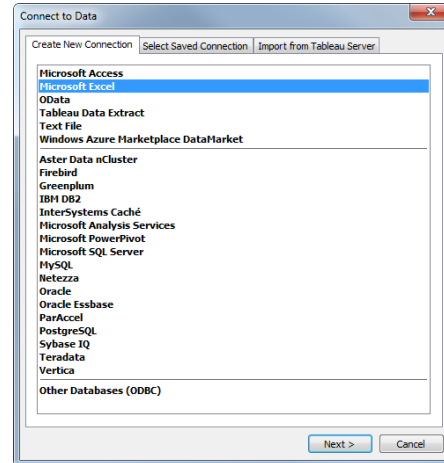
Connect to Data

Create New Connection | Select Saved Connection | Import from Tableau Server

Microsoft Access
Microsoft Excel
OData
Tableau Data Extract
Text File
Windows Azure Marketplace DataMarket

Aster Data nCluster
Firebird
Greenplum
IBM DB2
InterSystems Caché
Microsoft Analysis Services
Microsoft PowerPivot
Microsoft SQL Server
MySQL
Netezza
Oracle
Oracle Essbase
ParAccel
PostgreSQL
Sybase IQ
Teradata
Vertica

Other Databases (ODBC)

Next > | Cancel